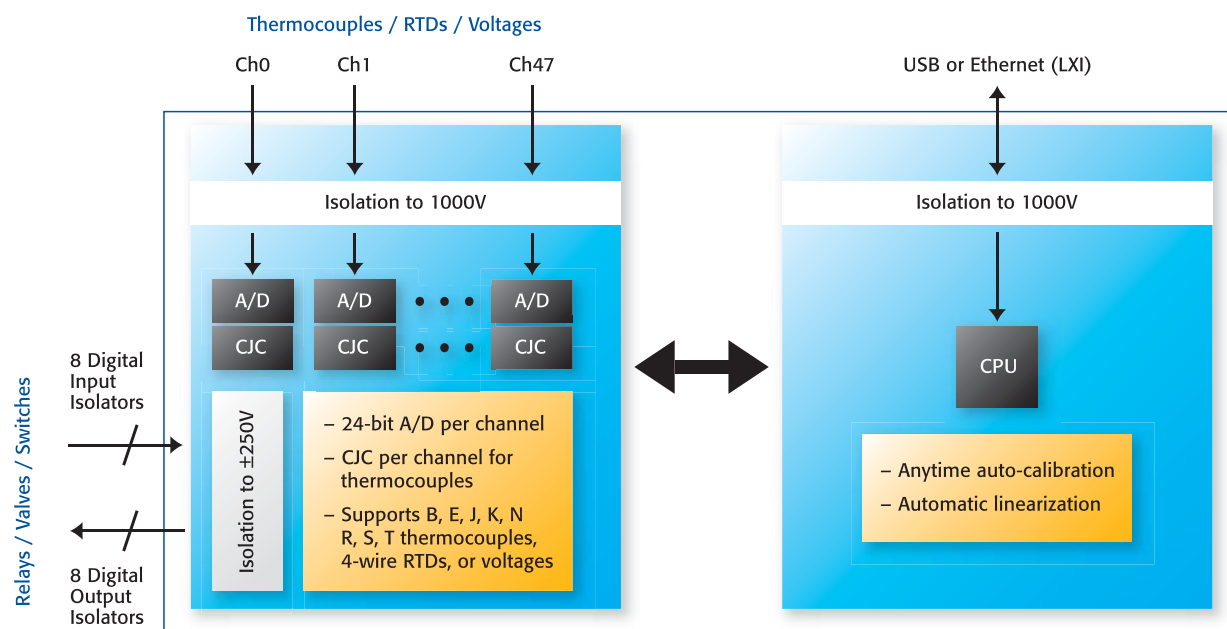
Thermocouples / RTDs / Voltages

Ch0

Ch1

Ch47

USB or Ethernet (LXI)

Isolation to 1000V

Isolation to 1000V

A/D

A/D

A/D

CJC

CJC

CJC

CPU

8 Digital Input Isolators

Relays / Valves / Switches

Isolation to ±250V

– 24-bit A/D per channel

– CJC per channel for thermocouples

– Supports B, E, J, K, N R, S, T thermocouples, 4-wire RTDs, or voltages

– Anytime auto-calibration

– Automatic linearization

8 Digital Output Isolators